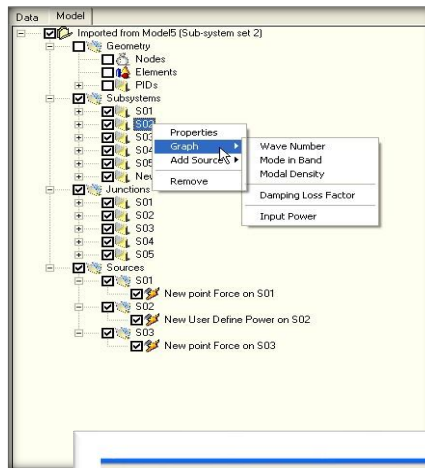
Data Model

Imported from Model5 (Sub-system set 2)
Geometry
Nodes
Elements
PIDs
Subsystems
S01
S02
S03
S04
S05
New
Junctions
S01
S02
S03
S04
S05
Sources
S01
New point Force on S01
S02
New User Define Power on S02
S03
New point Force on S03

Properties
Graph
Add Sources
Remove

Wave Number
Mode in Band
Modal Density
Damping Loss Factor
Input Power